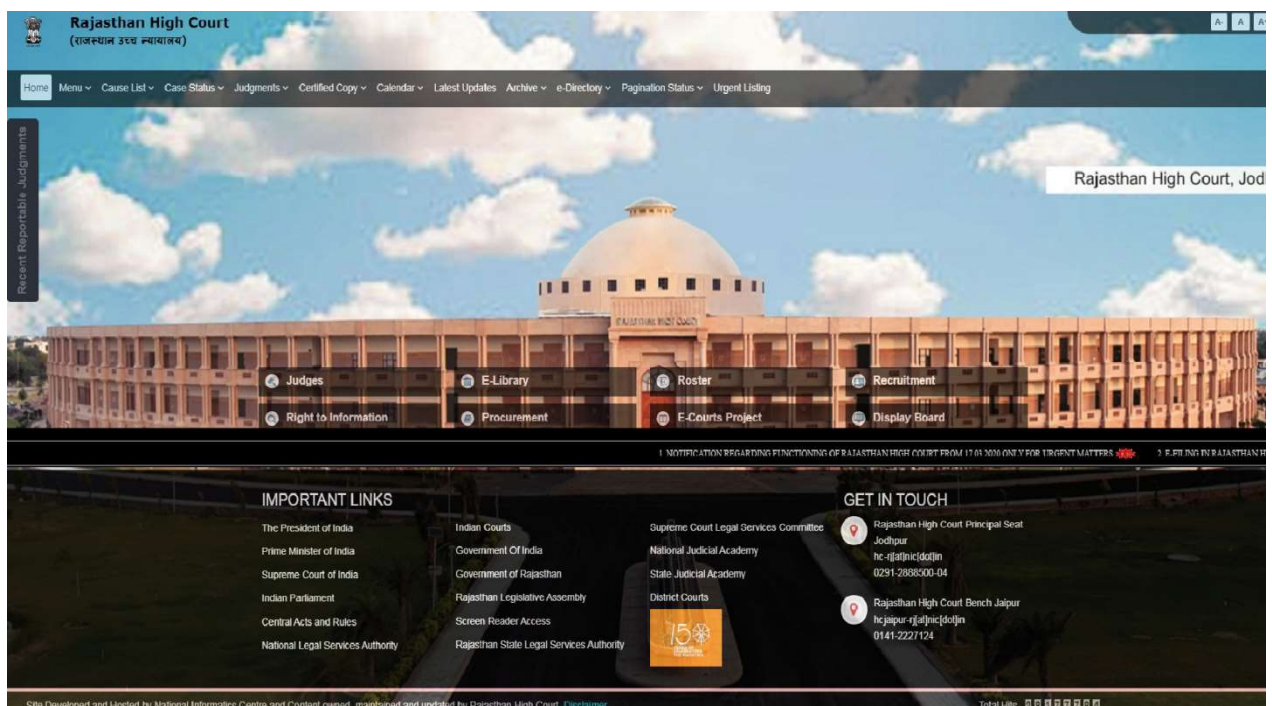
Rajasthan High Court
(राजस्थान उच्च न्यायालय)

A- A A+

Home Menu Cause List Case Status Judgments Certified Copy Calendar Latest Updates Archive e-Directory Pagination Status Urgent Listing

Recent Reportable Judgments

Rajasthan High Court, Jod

Judges
E-Library
Roster
Recruitment
Right to Information
Procurement
E-Courts Project
Display Board

1. NOTIFICATION REGARDING FUNCTIONING OF RAJASTHAN HIGH COURT FROM 17.03.2020 ONLY FOR URGENT MATTERS 2. E-FILING IN RAJASTHAN H

IMPORTANT LINKS

The President of India
Prime Minister of India
Supreme Court of India
Indian Parliament
Central Acts and Rules
National Legal Services Authority

Indian Courts
Government Of India
Government of Rajasthan
Rajasthan Legislative Assembly
Screen Reader Access
Rajasthan State Legal Services Authority

Supreme Court Legal Services Committee
National Judicial Academy
State Judicial Academy
District Courts

150

GET IN TOUCH

Rajasthan High Court Principal Seat Jodhpur
hc-rj[at]nic[dot]in
0291-2888500-04

Rajasthan High Court Bench Jaipur
hcjaipur-rj[at]nic[dot]in
0141-2227124

Site Developed and Hosted by National Informatics Centre and Content owned, maintained and updated by Rajasthan High Court. Disclaimer

Total Hits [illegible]